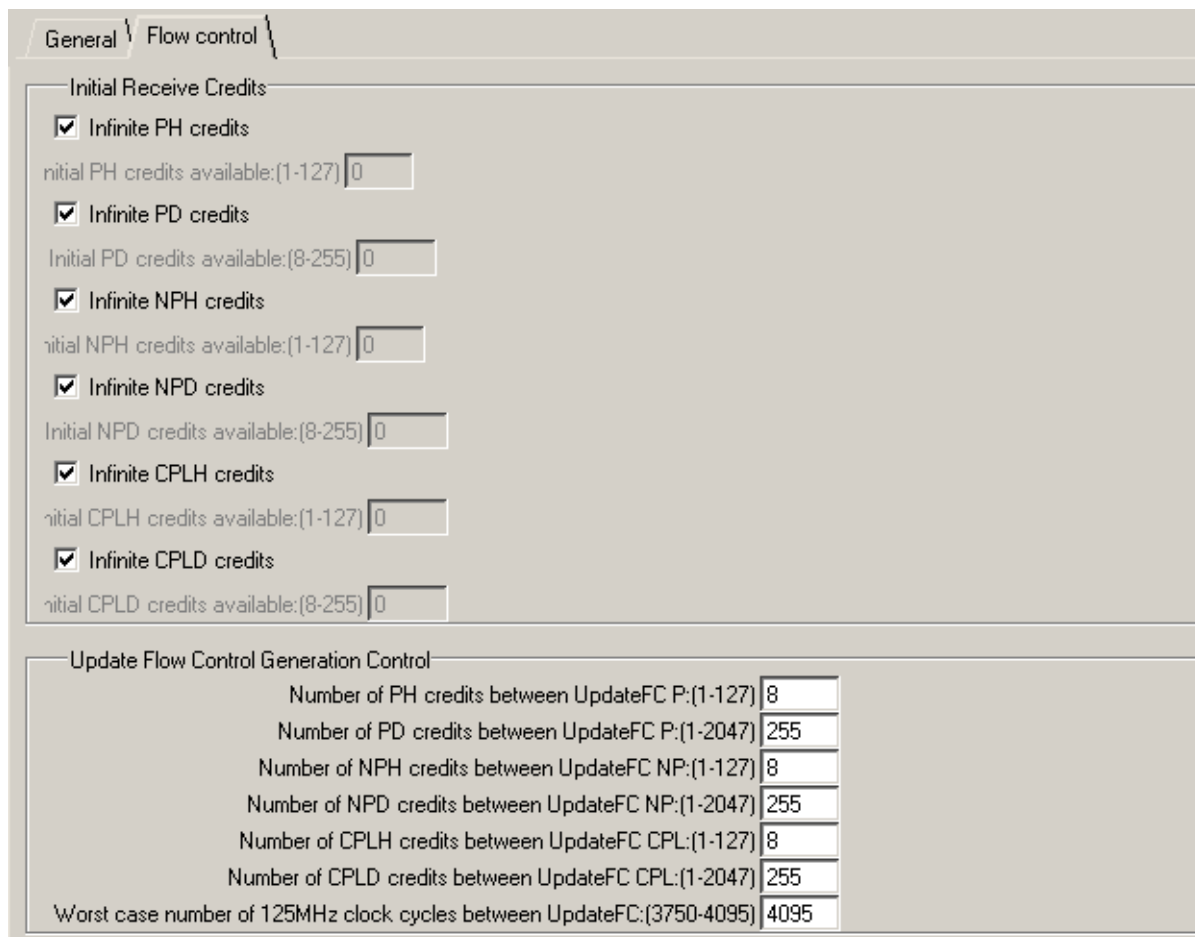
General Flow control

Initial Receive Credits

Infinite PH credits

nitial PH credits available:(1-127) 0

Infinite PD credits

Initial PD credits available:(8-255) 0

Infinite NPH credits

nitial NPH credits available:(1-127) 0

Infinite NPD credits

Initial NPD credits available:(8-255) 0

Infinite CPLH credits

nitial CPLH credits available:(1-127) 0

Infinite CPLD credits

nitial CPLD credits available:(8-255) 0

Update Flow Control Generation Control

Number of PH credits between UpdateFC P:(1-127) 8

Number of PD credits between UpdateFC P:(1-2047) 255

Number of NPH credits between UpdateFC NP:(1-127) 8

Number of NPD credits between UpdateFC NP:(1-2047) 255

Number of CPLH credits between UpdateFC CPL:(1-127) 8

Number of CPLD credits between UpdateFC CPL:(1-2047) 255

Worst case number of 125MHz clock cycles between UpdateFC:(3750-4095) 4095